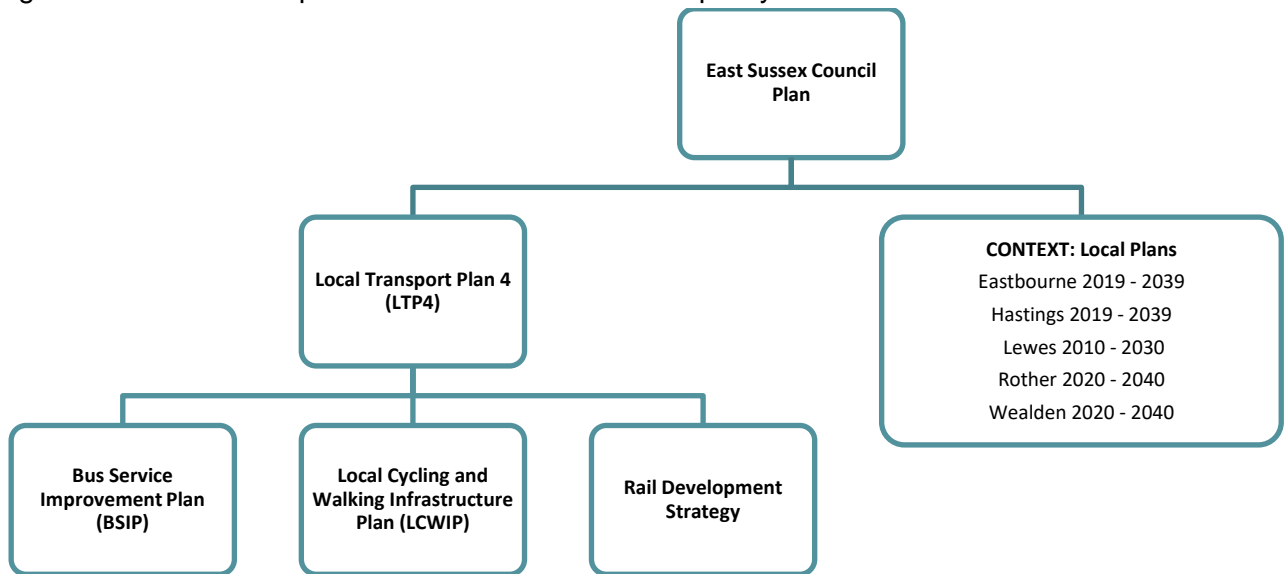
East Sussex Council Plan

Local Transport Plan 4 (LTP4)

CONTEXT: Local Plans
Eastbourne 2019 - 2039
Hastings 2019 - 2039
Lewes 2010 - 2030
Rother 2020 - 2040
Wealden 2020 - 2040

Bus Service Improvement Plan (BSIP)

Local Cycling and Walking Infrastructure Plan (LCWIP)

Rail Development Strategy